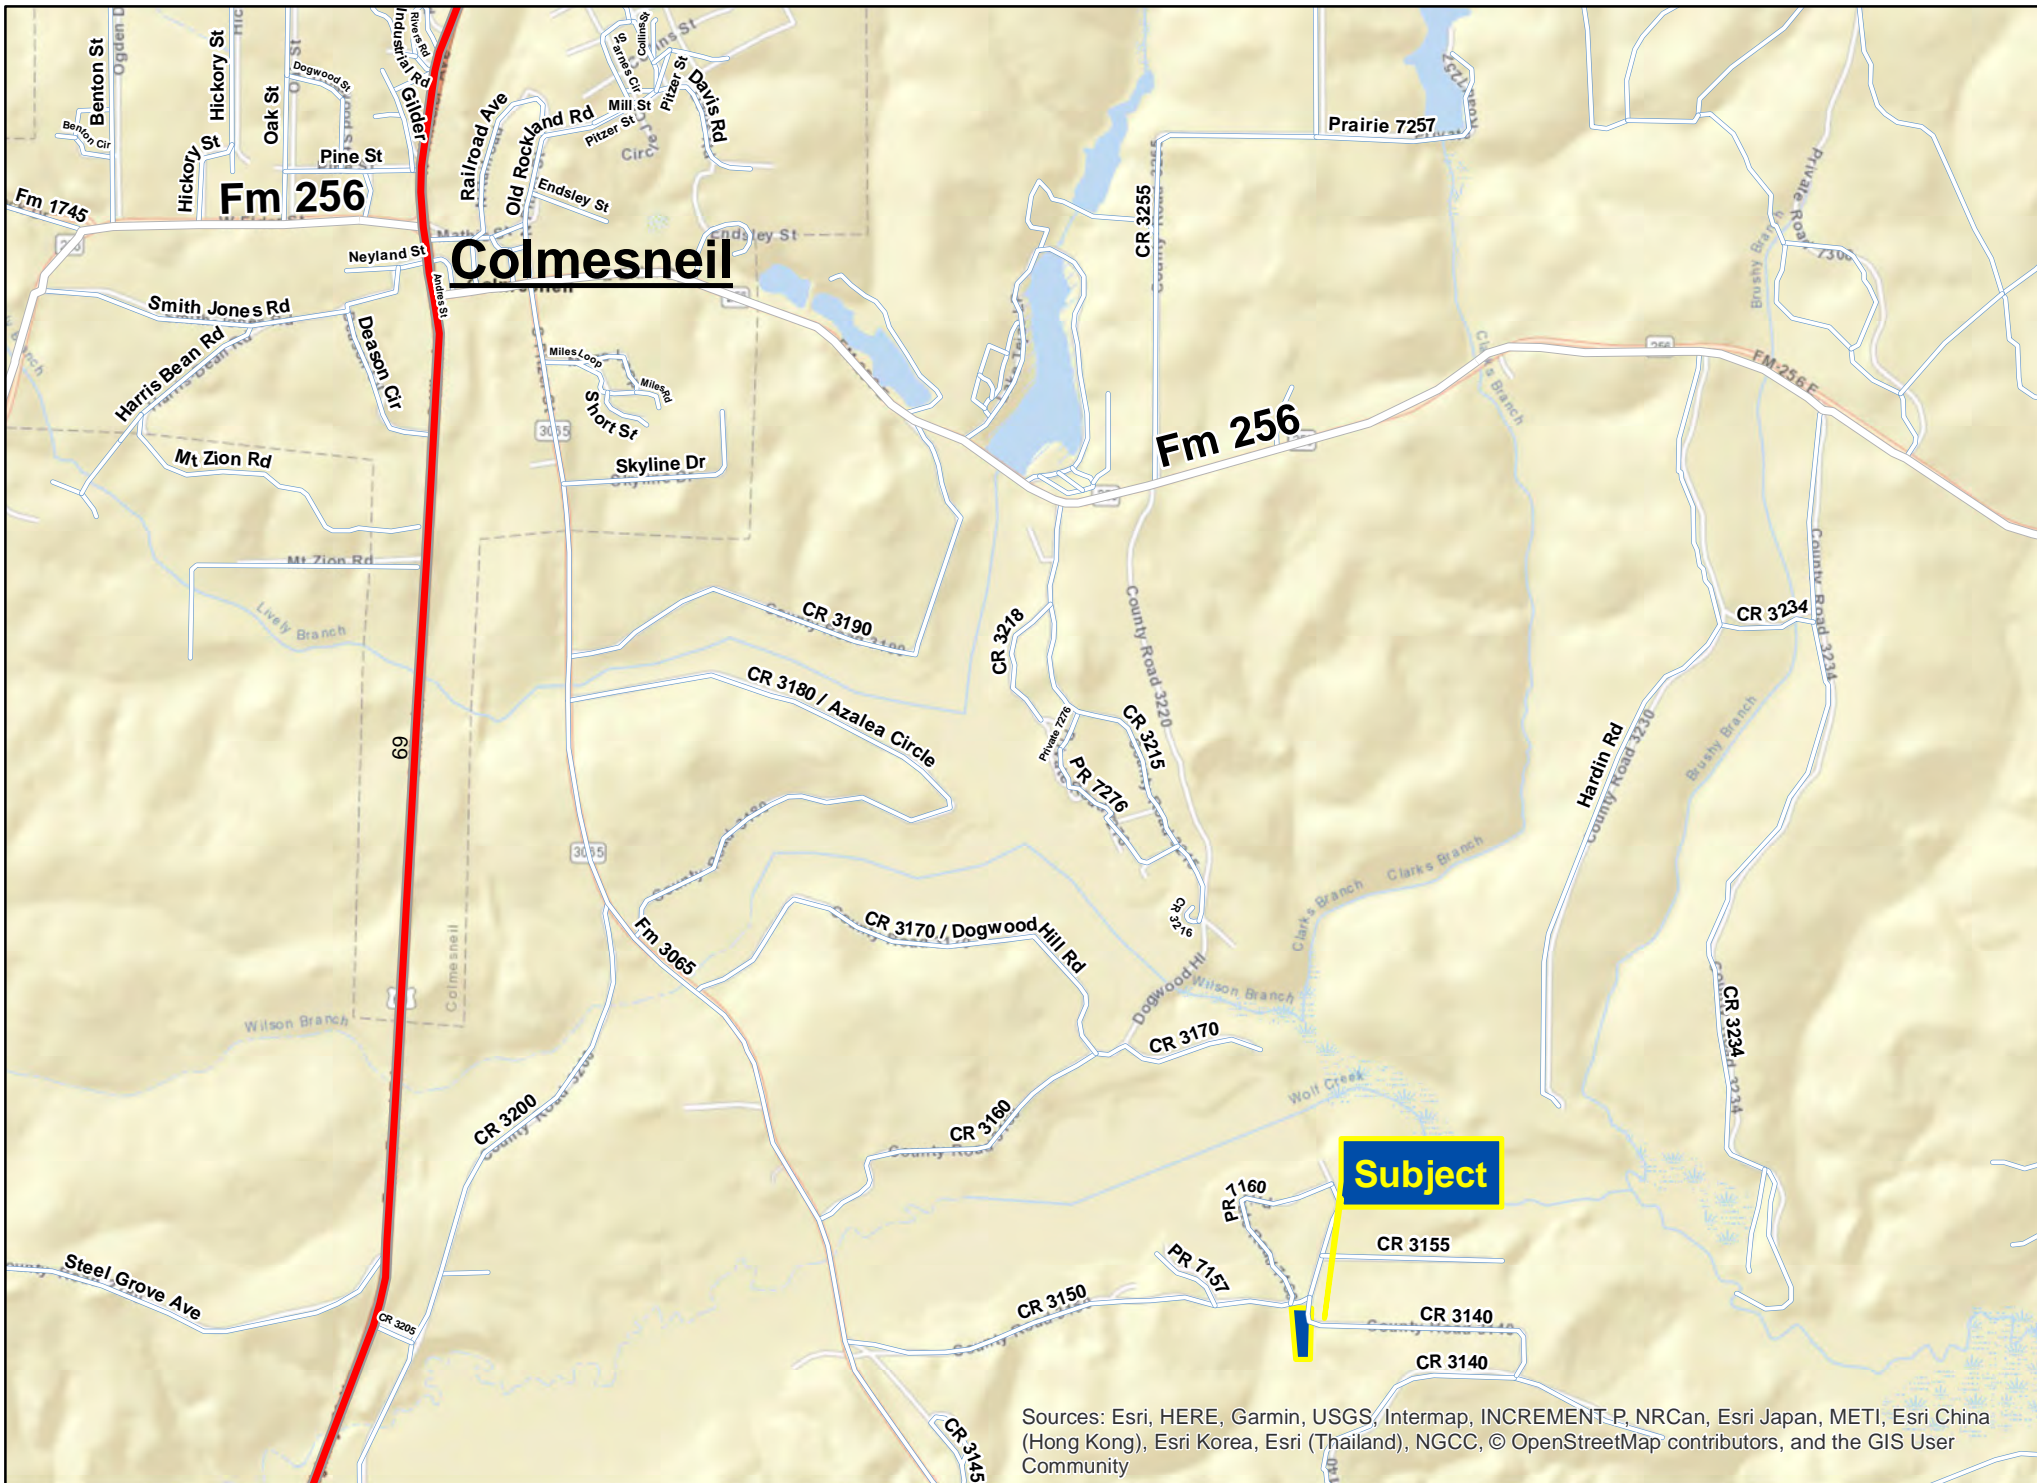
Benton St
Ogden
Hickory St
Oak St
Dogwood St
Industrial Rd
Rivers Rd
Gilder
Railroad Ave
Old Rockland Rd
Collins St
Barnes Cir
Mill St
Pitzer St
Pitzer St
Davis Rd
Circ
Benton Cir
Hickory St
Pine St
Fm 1745
Fm 256
Endsley St
Endsley St
Neyland St
Colmesneil
Andres St
Smith Jones Rd
Harris Bean Rd
Deason Cir
Miles Loop
Miles Rd
Short St
3065
Skyline Dr
Mt Zion Rd
Mt Zion Rd
Lively Branch
Prairie 7257
CR 3255
Private Road
Brushy Branch
Clarks Branch
Fm 256
FM 256 E
CR 3190
CR 3218
County Road 3220
CR 3234
County Road 3234
CR 3180 / Azalea Circle
Private 7276
PR 7276
CR 3215
Hardin Rd
County Road 3230
Brushy Branch
69
3065
Fm 3065
CR 3170 / Dogwood Hill Rd
CR 3216
Clarks Branch
Clarks Branch
Dogwood Hl
Wilson Branch
Wilson Branch
Colmesneil
CR 3170
CR 3234
Wolf Creek
CR 3200
CR 3160
Subject
PR 7160
CR 3155
PR 7157
Steel Grove Ave
CR 3205
CR 3150
CR 3140
CR 3140
CR 3145
Sources: Esri, HERE, Garmin, USGS, Intermap, INCREMENT P, NRCan, Esri Japan, METI, Esri China (Hong Kong), Esri Korea, Esri (Thailand), NGCC, © OpenStreetMap contributors, and the GIS User Community